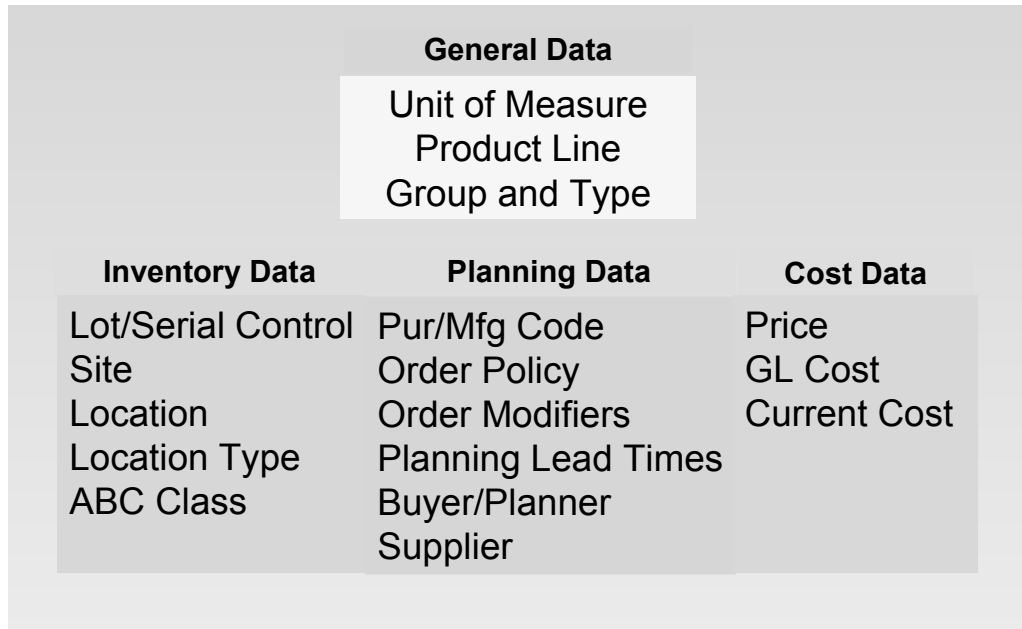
General Data

Unit of Measure
Product Line
Group and Type

Inventory Data

Lot/Serial Control
Site
Location
Location Type
ABC Class

Planning Data

Pur/Mfg Code
Order Policy
Order Modifiers
Planning Lead Times
Buyer/Planner
Supplier

Cost Data

Price
GL Cost
Current Cost